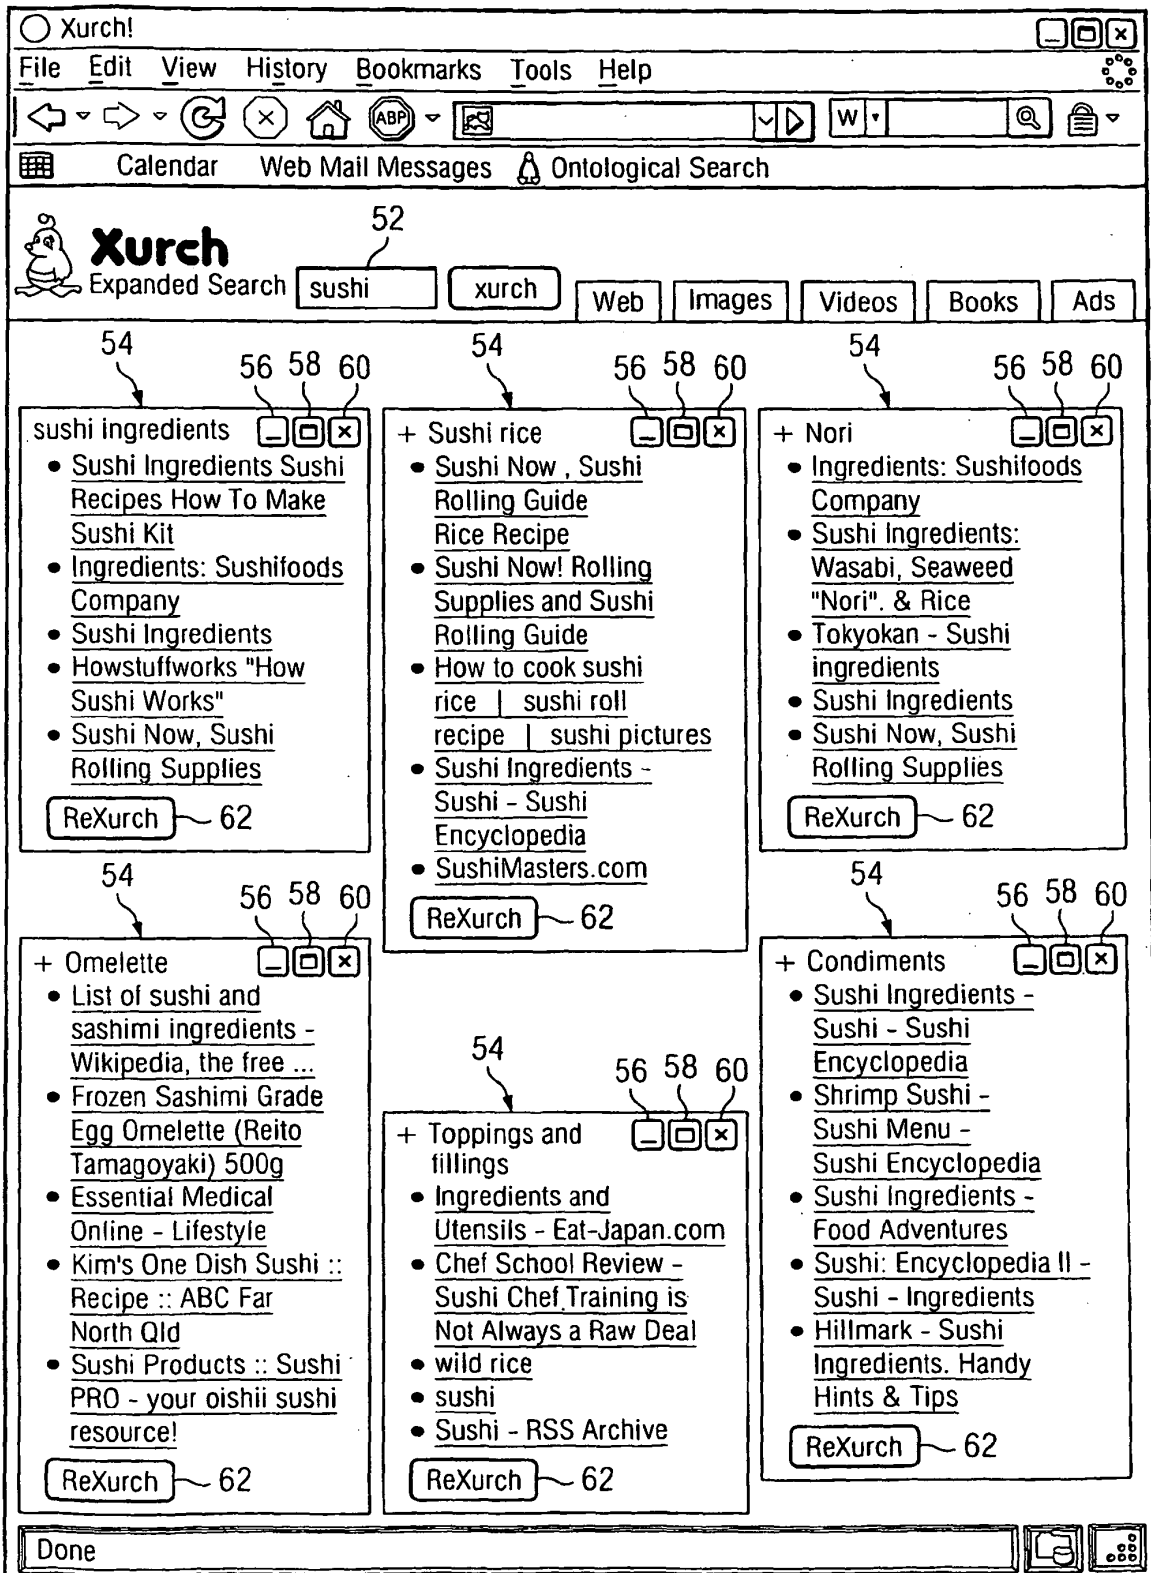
Xurch!

File Edit View History Bookmarks Tools Help

W

Calendar Web Mail Messages Ontological Search

52

Xurch
Expanded Search sushi xurch Web Images Videos Books Ads

54 56 58 60

sushi ingredients
• Sushi Ingredients Sushi Recipes How To Make Sushi Kit
• Ingredients: Sushifoods Company
• Sushi Ingredients
• Howstuffworks "How Sushi Works"
• Sushi Now, Sushi Rolling Supplies
ReXurch 62

54 56 58 60

+ Sushi rice
• Sushi Now , Sushi Rolling Guide Rice Recipe
• Sushi Now! Rolling Supplies and Sushi Rolling Guide
• How to cook sushi rice | sushi roll recipe | sushi pictures
• Sushi Ingredients - Sushi - Sushi Encyclopedia
• SushiMasters.com
ReXurch 62

54 56 58 60

+ Nori
• Ingredients: Sushifoods Company
• Sushi Ingredients: Wasabi, Seaweed "Nori". & Rice
• Tokyokan - Sushi ingredients
• Sushi Ingredients
• Sushi Now, Sushi Rolling Supplies
ReXurch 62

54 56 58 60

+ Omelette
• List of sushi and sashimi ingredients - Wikipedia, the free ...
• Frozen Sashimi Grade Egg Omelette (Reito Tamagoyaki) 500g
• Essential Medical Online - Lifestyle
• Kim's One Dish Sushi :: Recipe :: ABC Far North Qld
• Sushi Products :: Sushi PRO - your oishii sushi resource!
ReXurch 62

54 56 58 60

+ Toppings and fillings
• Ingredients and Utensils - Eat-Japan.com
• Chef School Review - Sushi Chef Training is Not Always a Raw Deal
• wild rice
• sushi
• Sushi - RSS Archive
ReXurch 62

54 56 58 60

+ Condiments
• Sushi Ingredients - Sushi - Sushi Encyclopedia
• Shrimp Sushi - Sushi Menu - Sushi Encyclopedia
• Sushi Ingredients - Food Adventures
• Sushi: Encyclopedia II - Sushi - Ingredients
• Hillmark - Sushi Ingredients. Handy Hints & Tips
ReXurch 62

Done